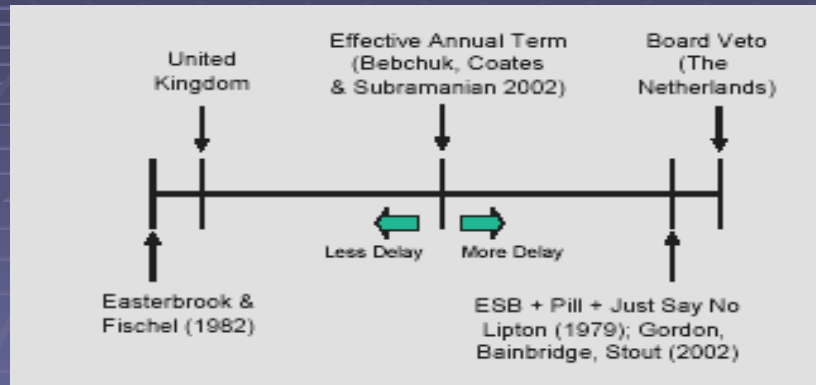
United Kingdom

Effective Annual Term (Bebchuk, Coates & Subramanian 2002)

Board Veto (The Netherlands)

Less Delay

More Delay

Easterbrook & Fischel (1982)

ESB + Pill + Just Say No Lipton (1979); Gordon, Bainbridge, Stout (2002)